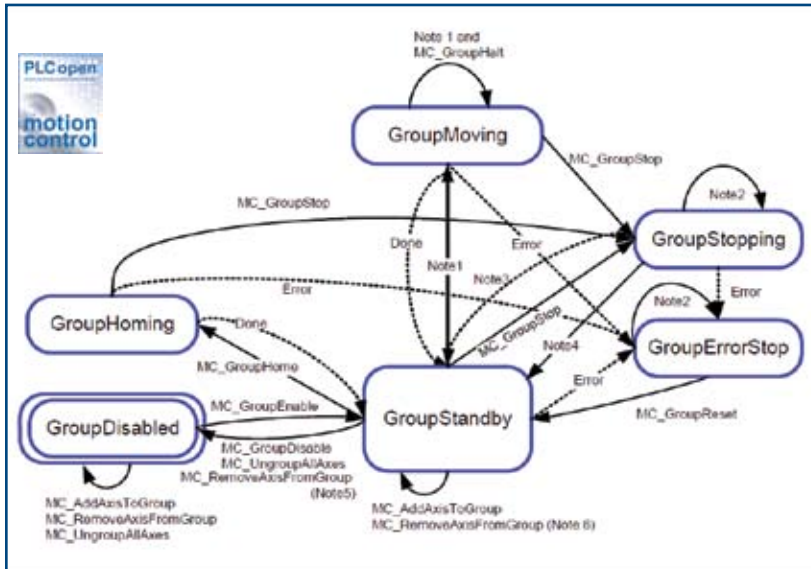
PLCopen
motion control

Note 1 and
MC_GroupHalt

GroupMoving

MC_GroupStop

Note2

MC_GroupStop

GroupStopping

Done

Error

Note1

Note3

Error

Error

Note2

GroupHoming

Done

MC_GroupStop

Note4

GroupErrorStop

MC_GroupHome

Error

MC_GroupEnable

GroupDisabled

GroupStandby

MC_GroupReset

MC_GroupDisable
MC_UngroupAllAxes
MC_RemoveAxisFromGroup
(Note5)

MC_AddAxisToGroup
MC_RemoveAxisFromGroup
MC_UngroupAllAxes

MC_AddAxisToGroup
MC_RemoveAxisFromGroup (Note 6)